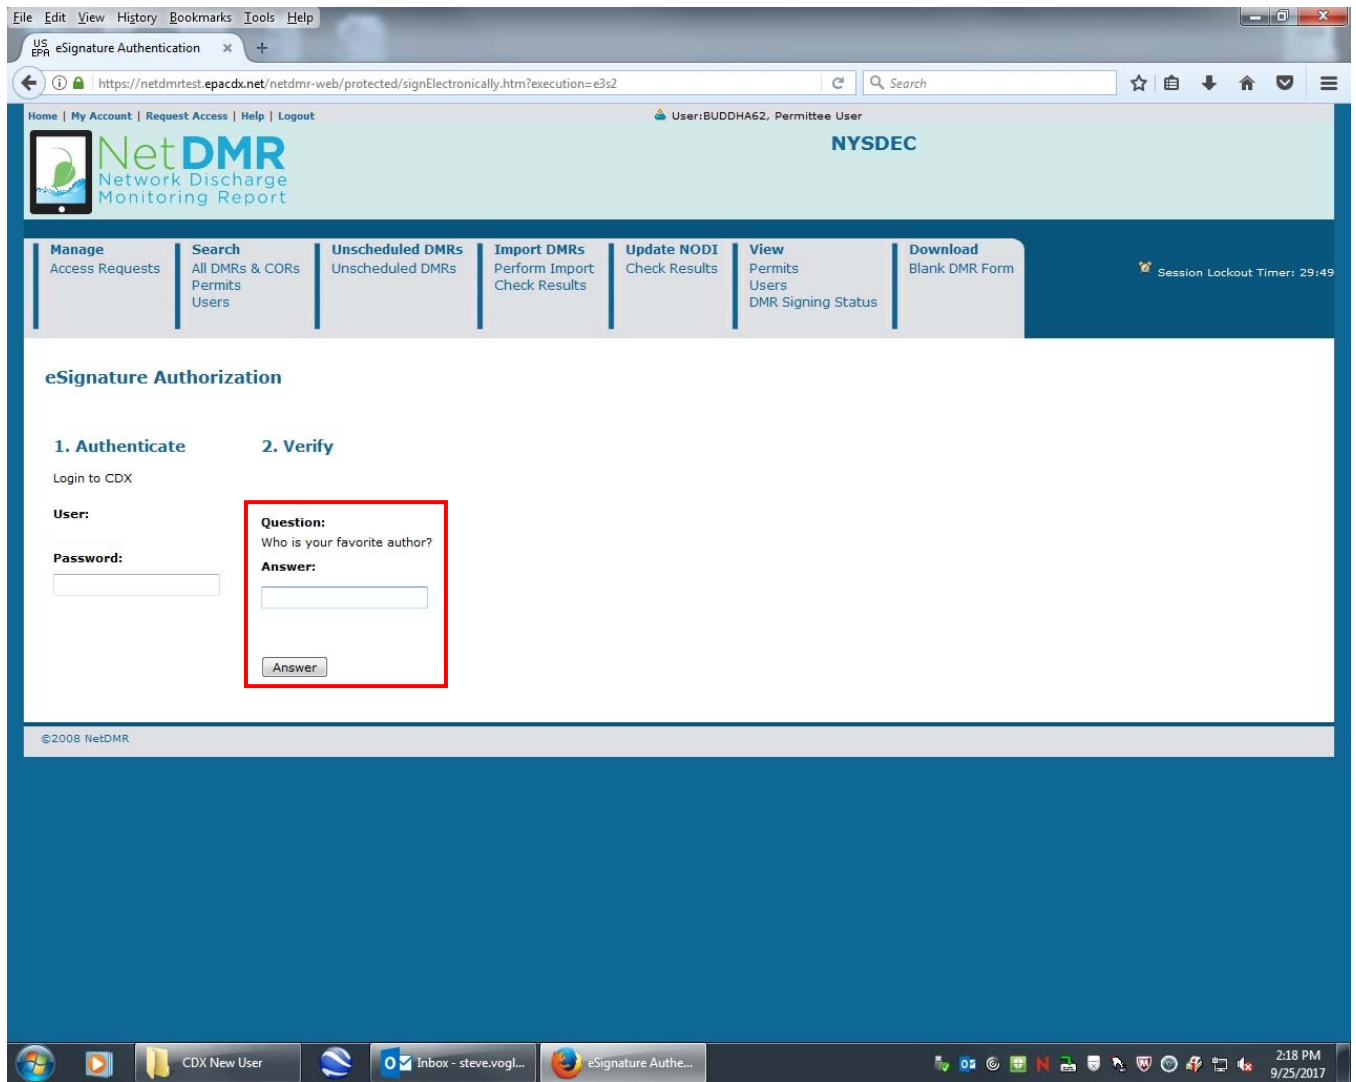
File Edit View History Bookmarks Tools Help

US EPA eSignature Authentication ×

https://netdmrtest.epacdx.net/netdmr-web/protected/signElectronically.htm?execution=e3s2

Search

Home | My Account | Request Access | Help | Logout

User:BUDDHA62, Permittee User

NetDMR
Network Discharge Monitoring Report

NYSDEC

Manage
Access Requests

Search
All DMRs & CORs
Permits
Users

Unscheduled DMRs
Unscheduled DMRs

Import DMRs
Perform Import
Check Results

Update NODI
Check Results

View
Permits
Users
DMR Signing Status

Download
Blank DMR Form

Session Lockout Timer: 29:49

eSignature Authorization

1. Authenticate

Login to CDX

User:

Password:

2. Verify

Question:
Who is your favorite author?

Answer:

Answer

©2008 NetDMR

CDX New User

Inbox - steve.vogl...

eSignature Authe...

2:18 PM
9/25/2017